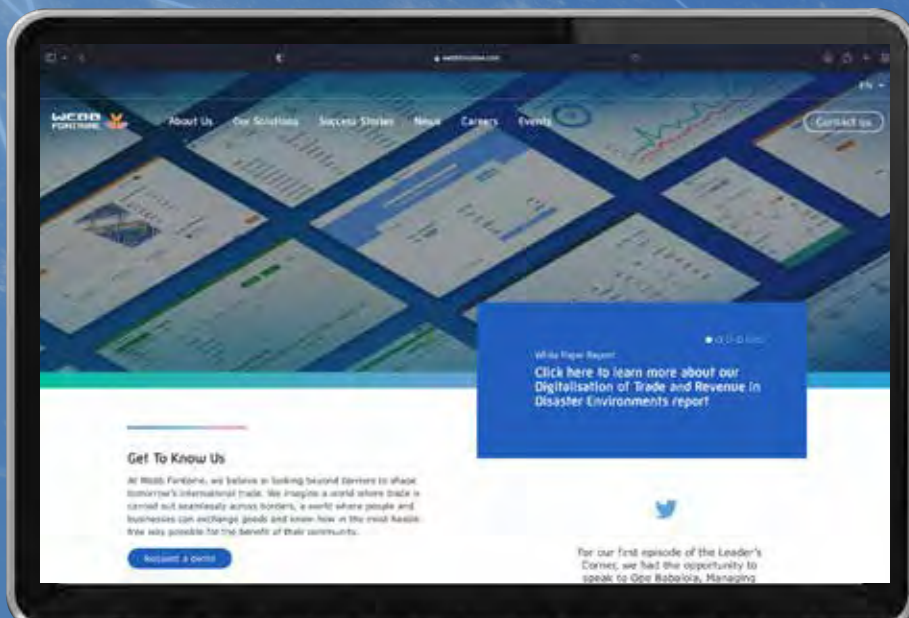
WEBB FONTAINE

About Us Our Solutions Success Stories News Careers Events

EN

Contact us

White Paper Report

Click here to learn more about our Digitalisation of Trade and Revenue in Disaster Environments report

Get To Know Us

At Webb Fontaine, we believe in looking beyond borders to shape tomorrow's international trade. We imagine a world where trade is carried out seamlessly across borders, a world where people and businesses can exchange goods and know-how in the most hassle-free way possible for the benefit of their community.

Request a demo

For our first episode of the Leader's Corner, we had the opportunity to speak to Ope Babalola, Managing